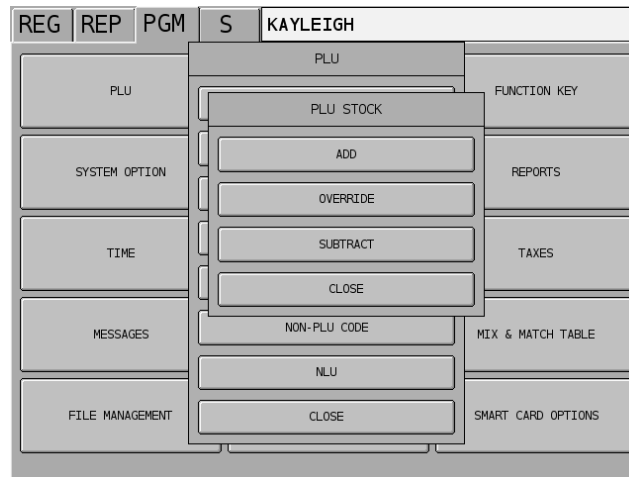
REG REP PGM S KAYLEIGH

PLU

PLU STOCK

ADD

OVERRIDE

SUBTRACT

CLOSE

NON-PLU CODE

NLU

CLOSE

PLU

SYSTEM OPTION

TIME

MESSAGES

FILE MANAGEMENT

FUNCTION KEY

REPORTS

TAXES

MIX & MATCH TABLE

SMART CARD OPTIONS